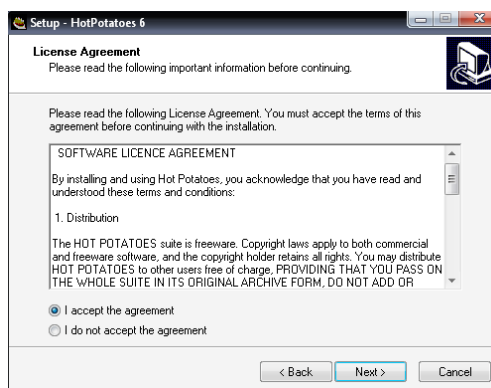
Setup - HotPotatoes 6

License Agreement
Please read the following important information before continuing.

Please read the following License Agreement. You must accept the terms of this agreement before continuing with the installation.

SOFTWARE LICENCE AGREEMENT

By installing and using Hot Potatoes, you acknowledge that you have read and understood these terms and conditions:

1. Distribution

The HOT POTATOES suite is freeware. Copyright laws apply to both commercial and freeware software, and the copyright holder retains all rights. You may distribute HOT POTATOES to other users free of charge, PROVIDING THAT YOU PASS ON THE WHOLE SUITE IN ITS ORIGINAL ARCHIVE FORM, DO NOT ADD OR

I accept the agreement
I do not accept the agreement

< Back
Next >
Cancel